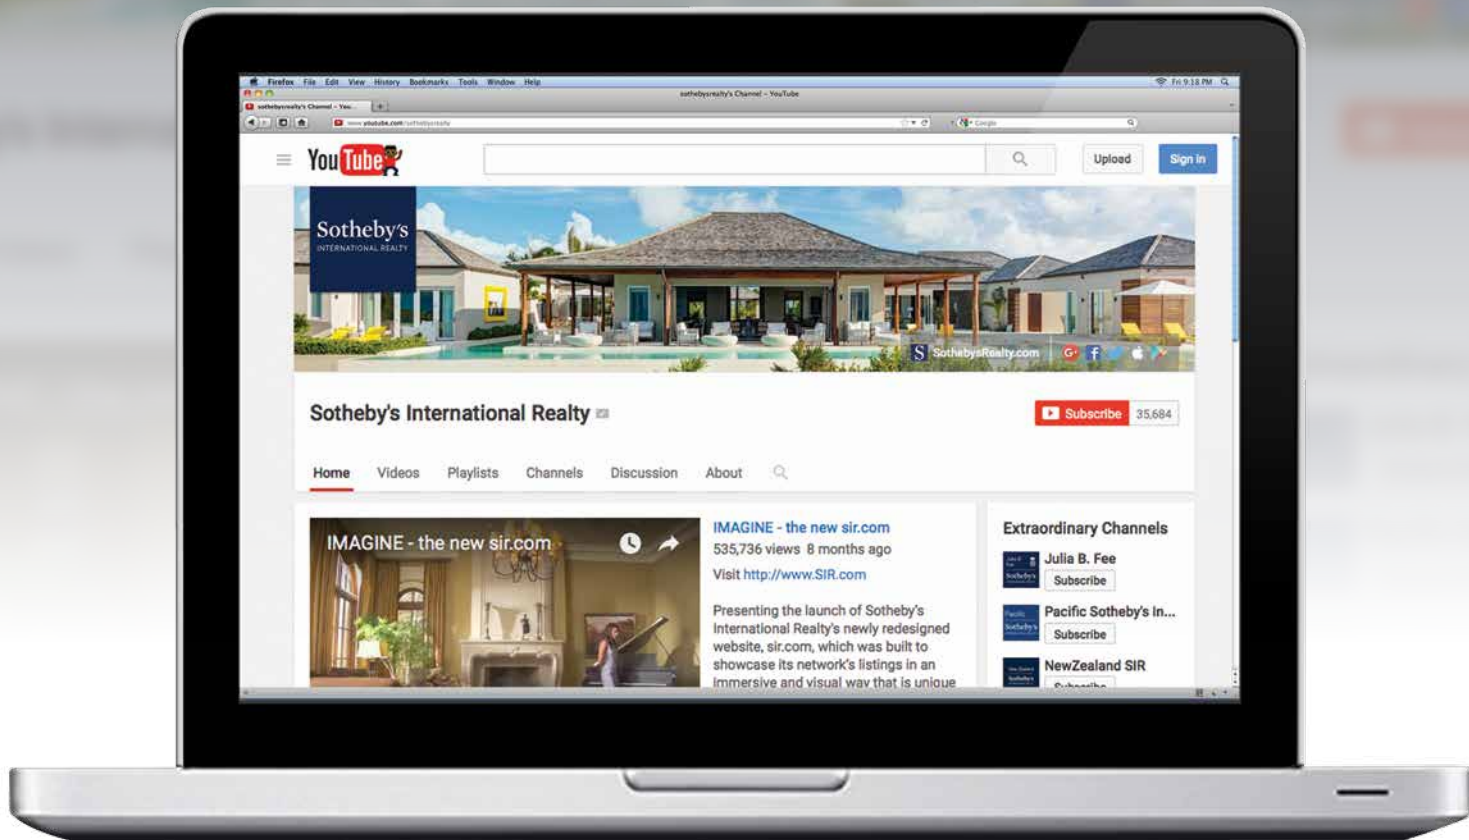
Firefox File Edit View History Bookmarks Tools Window Help

Fri 9:18 PM

sothebysrealty's Channel - YouTube

sothebysrealty's Channel - You...

www.youtube.com/sothebysrealty

Google

YouTube

Upload

Sign in

Sotheby's
INTERNATIONAL REALTY

SothebysRealty.com

Sotheby's International Realty

Subscribe 35,684

Home Videos Playlists Channels Discussion About

IMAGINE - the new sir.com

IMAGINE - the new sir.com
535,736 views 8 months ago

Visit http://www.SIR.com

Presenting the launch of Sotheby's International Realty's newly redesigned website, sir.com, which was built to showcase its network's listings in an immersive and visual way that is unique

Extraordinary Channels

Julia B. Fee
Subscribe

Pacific Sotheby's In...
Subscribe

NewZealand SIR
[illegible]